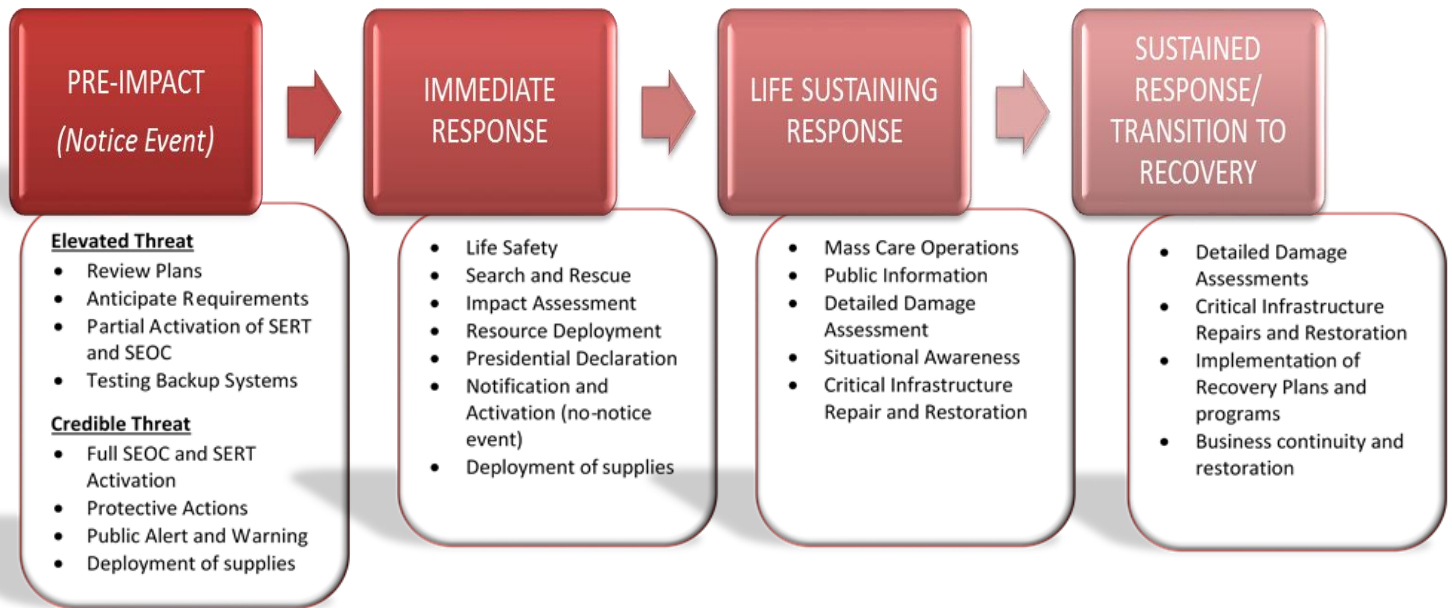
PRE-IMPACT
(Notice Event)

Elevated Threat
- Review Plans
- Anticipate Requirements
- Partial Activation of SERT and SEOC
- Testing Backup Systems

Credible Threat
- Full SEOC and SERT Activation
- Protective Actions
- Public Alert and Warning
- Deployment of supplies

IMMEDIATE RESPONSE

- Life Safety
- Search and Rescue
- Impact Assessment
- Resource Deployment
- Presidential Declaration
- Notification and Activation (no-notice event)
- Deployment of supplies

LIFE SUSTAINING RESPONSE

- Mass Care Operations
- Public Information
- Detailed Damage Assessment
- Situational Awareness
- Critical Infrastructure Repair and Restoration

SUSTAINED RESPONSE/ TRANSITION TO RECOVERY

- Detailed Damage Assessments
- Critical Infrastructure Repairs and Restoration
- Implementation of Recovery Plans and programs
- Business continuity and restoration